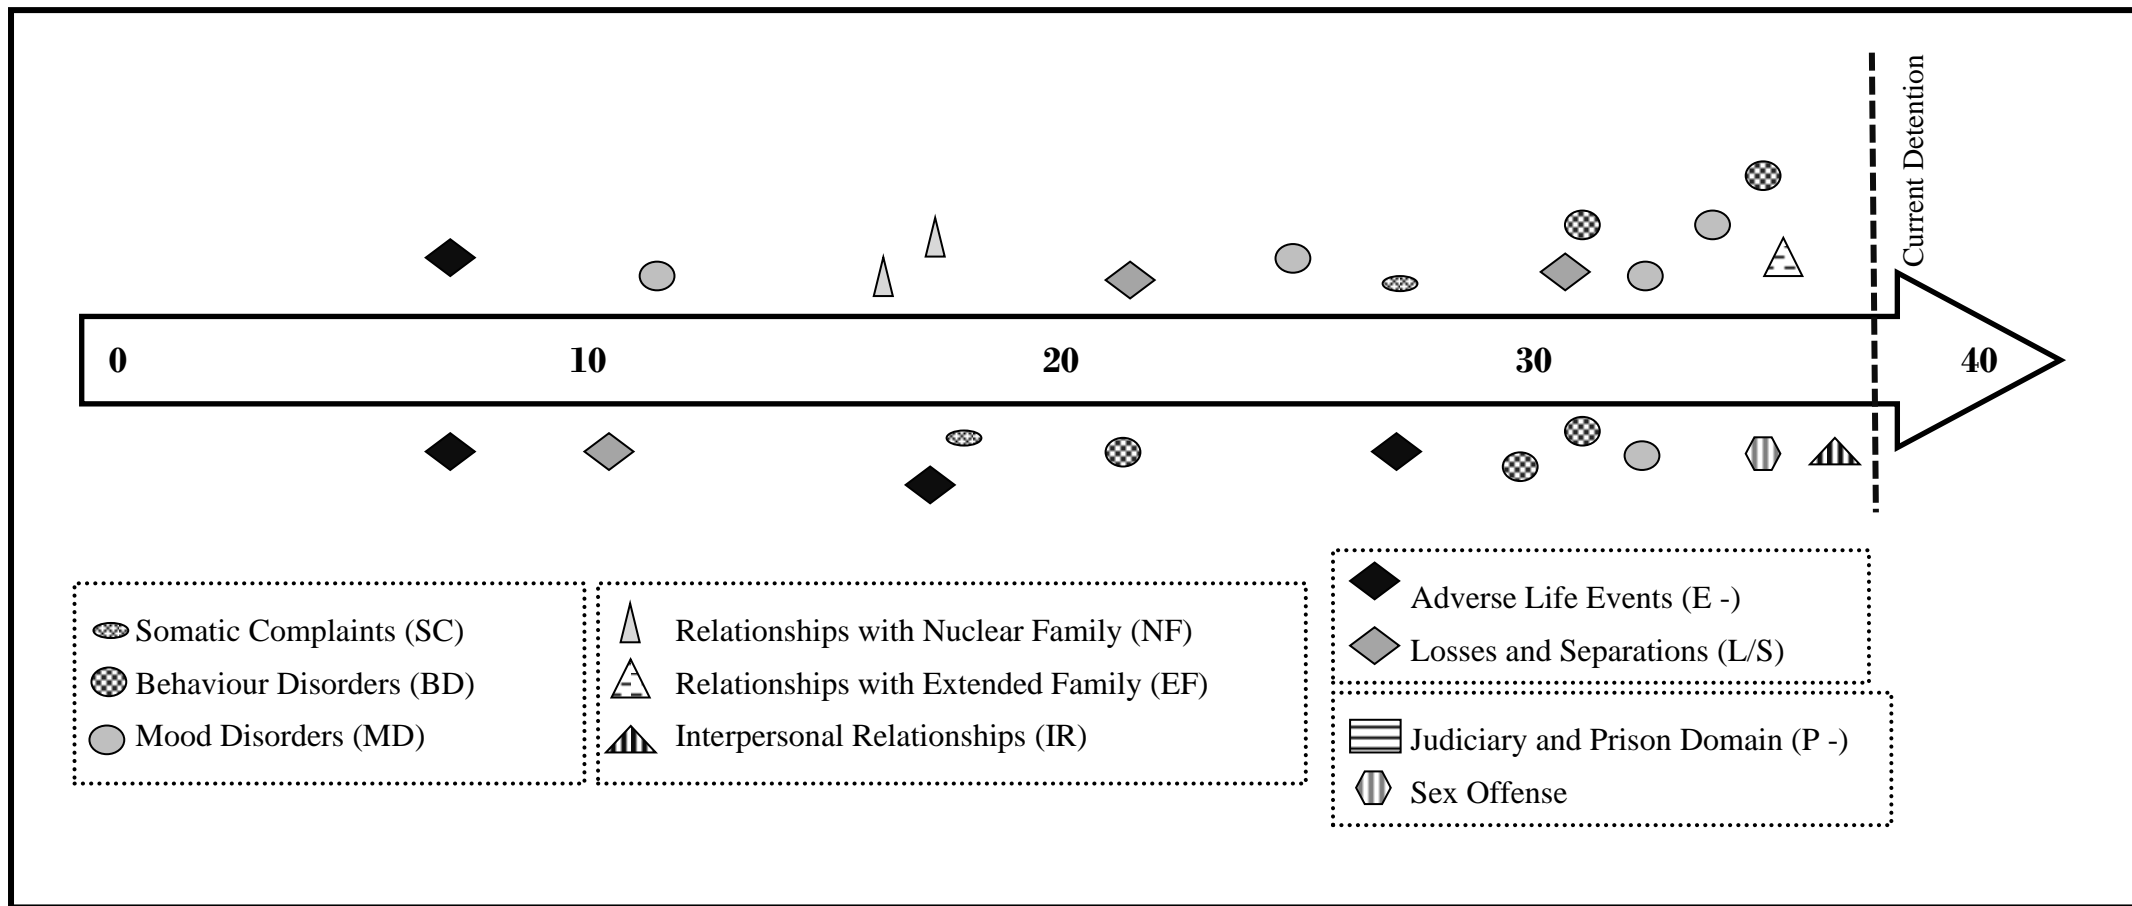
Current Detention

0

10

20

30

40

Somatic Complaints (SC)
Behaviour Disorders (BD)
Mood Disorders (MD)

Relationships with Nuclear Family (NF)
Relationships with Extended Family (EF)
Interpersonal Relationships (IR)

Adverse Life Events (E -)
Losses and Separations (L/S)

Judiciary and Prison Domain (P -)
Sex Offense